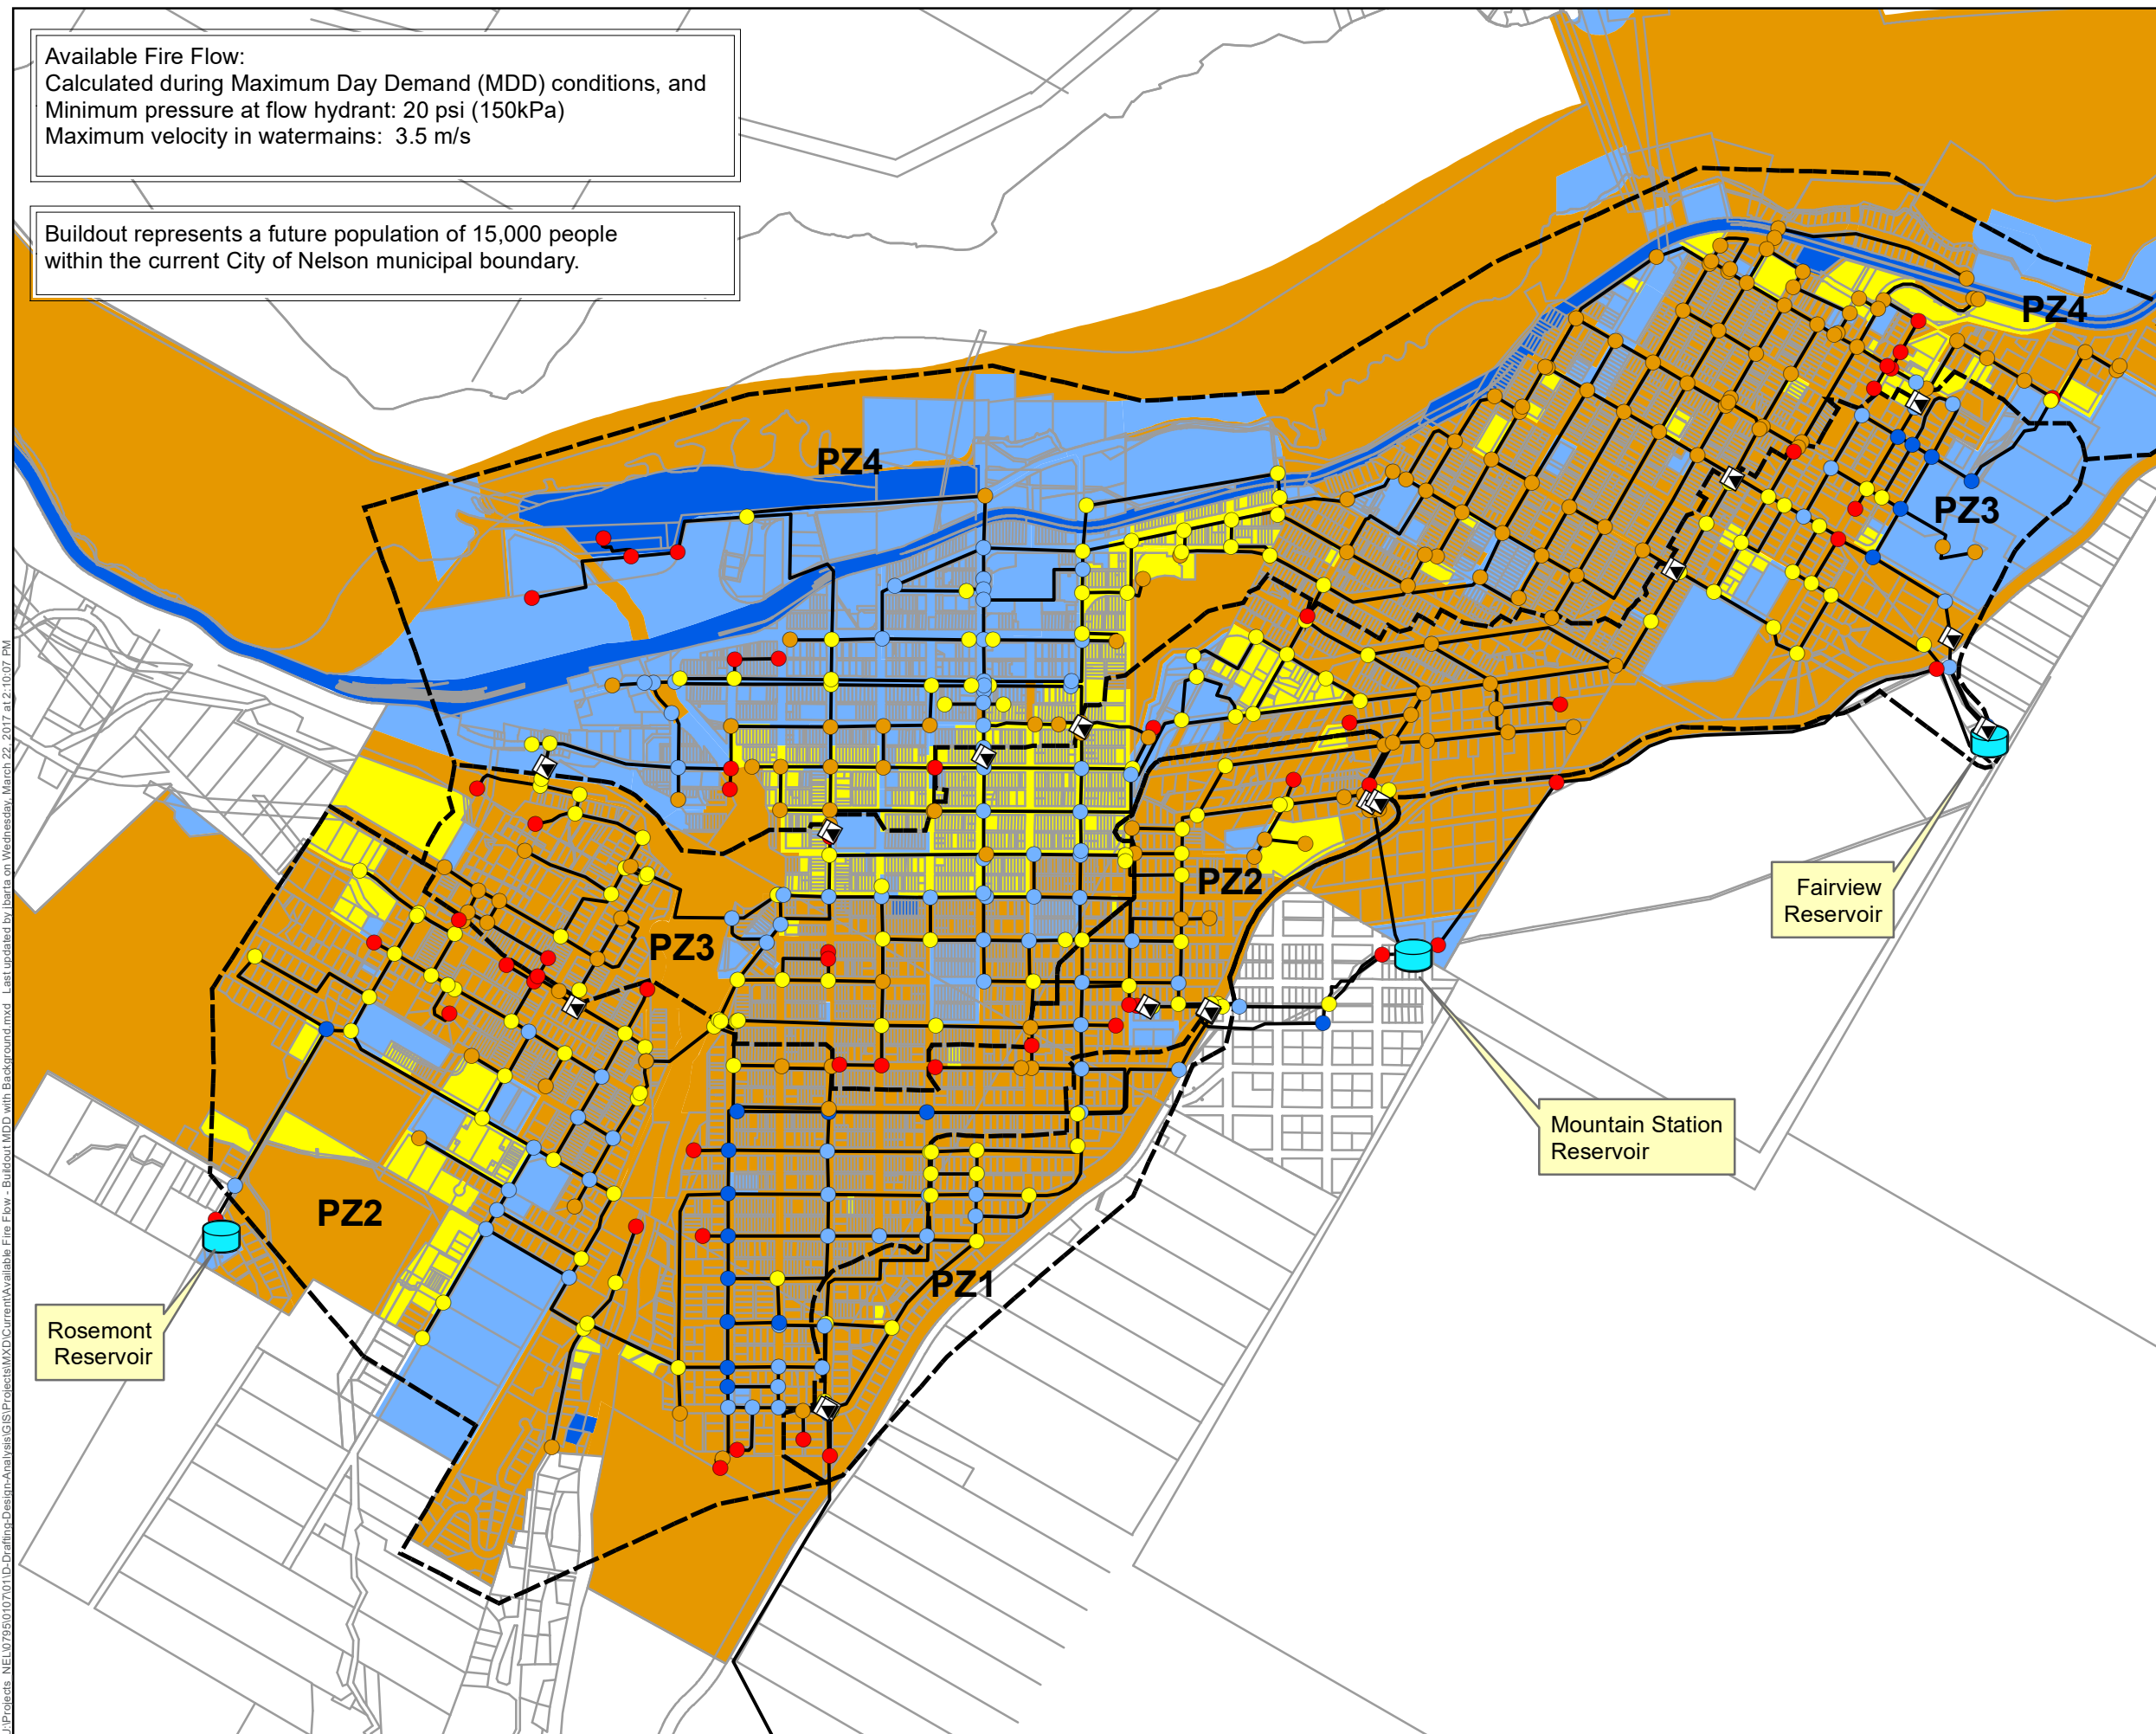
Available Fire Flow:
Calculated during Maximum Day Demand (MDD) conditions, and
Minimum pressure at flow hydrant: 20 psi (150kPa)
Maximum velocity in watermains: 3.5 m/s

Buildout represents a future population of 15,000 people within the current City of Nelson municipal boundary.

PZ4

PZ4

PZ3

PZ3

PZ2

PZ2

PZ1

Fairview Reservoir

Mountain Station Reservoir

Rosemont Reservoir

\\Projects_NEL\0795\0107\01\D-Drafting-Design-Analysis\GIS\Projects\MXD\Current\Available Fire Flow - Buildout MDD with Background.mxd Last updated by ibarta on Wednesday, March 22, 2017 at 2:10:07 PM